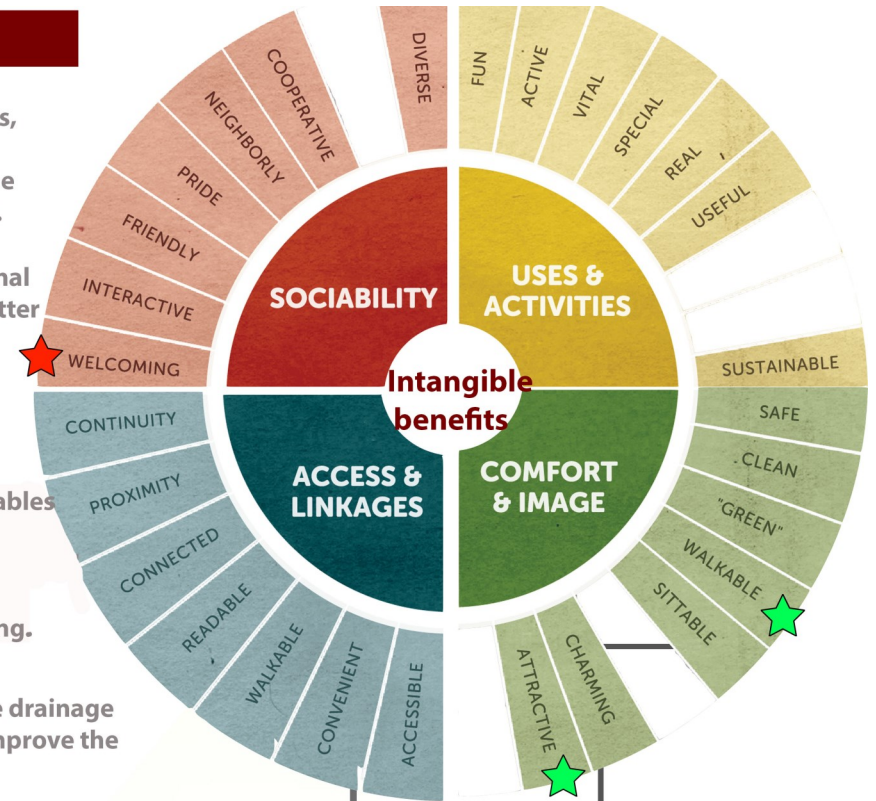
s,

e

nal
tter

ables

ng.

e drainage
mprove the

DIVERSE
COOPERATIVE
NEIGHBORLY
PRIDE
FRIENDLY
INTERACTIVE
WELCOMING

SOCIABILITY

FUN
ACTIVE
VITAL
SPECIAL
REAL
USEFUL
SUSTAINABLE

USES & ACTIVITIES

Intangible benefits

CONTINUITY
PROXIMITY
CONNECTED
READABLE
WALKABLE
CONVENIENT
ACCESSIBLE

ACCESS & LINKAGES

COMFORT & IMAGE

SAFE
CLEAN
"GREEN"
WALKABLE
SITTABLE
CHARMING
ATTRACTIVE